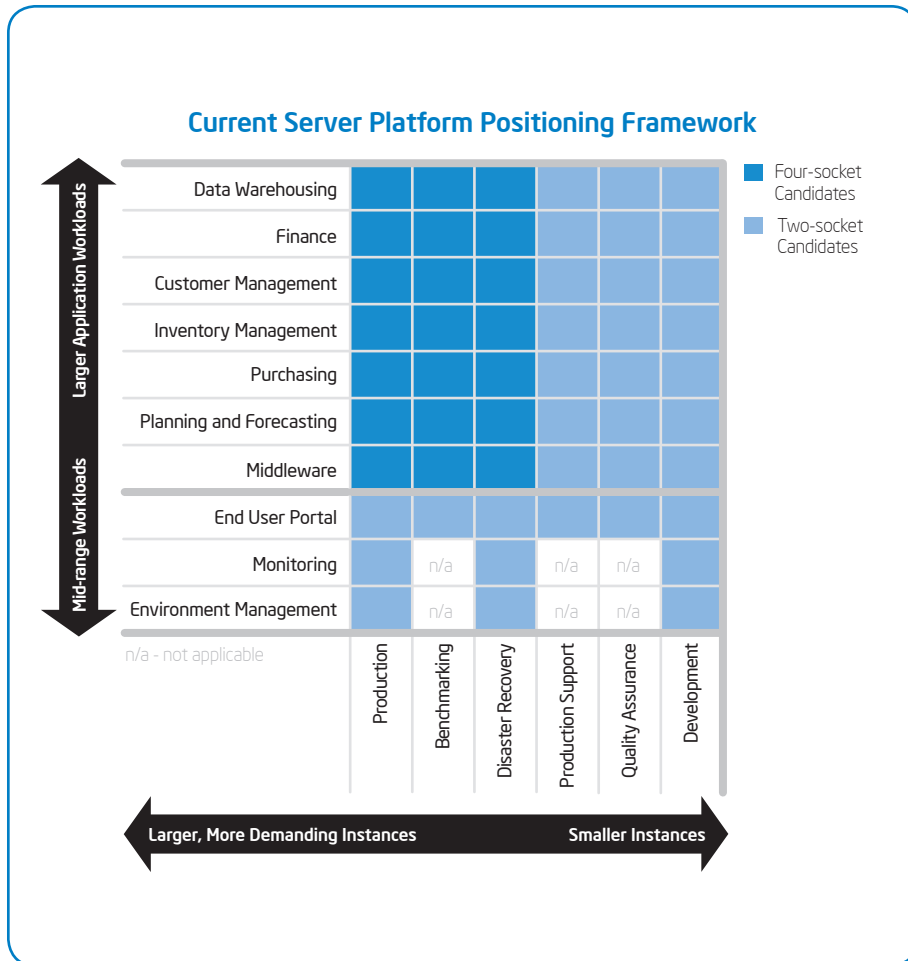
Current Server Platform Positioning Framework

Four-socket Candidates

Two-socket Candidates

Larger Application Workloads

Mid-range Workloads

| | Production | Benchmarking | Disaster Recovery | Production Support | Quality Assurance | Development |
|---|---|---|---|---|---|---|
| Data Warehousing | | | | | | |
| Finance | | | | | | |
| Customer Management | | | | | | |
| Inventory Management | | | | | | |
| Purchasing | | | | | | |
| Planning and Forecasting | | | | | | |
| Middleware | | | | | | |
| End User Portal | | | | | | |
| Monitoring | | n/a | | n/a | n/a | |
| Environment Management | | n/a | | n/a | n/a | |

n/a - not applicable

Larger, More Demanding Instances

Smaller Instances